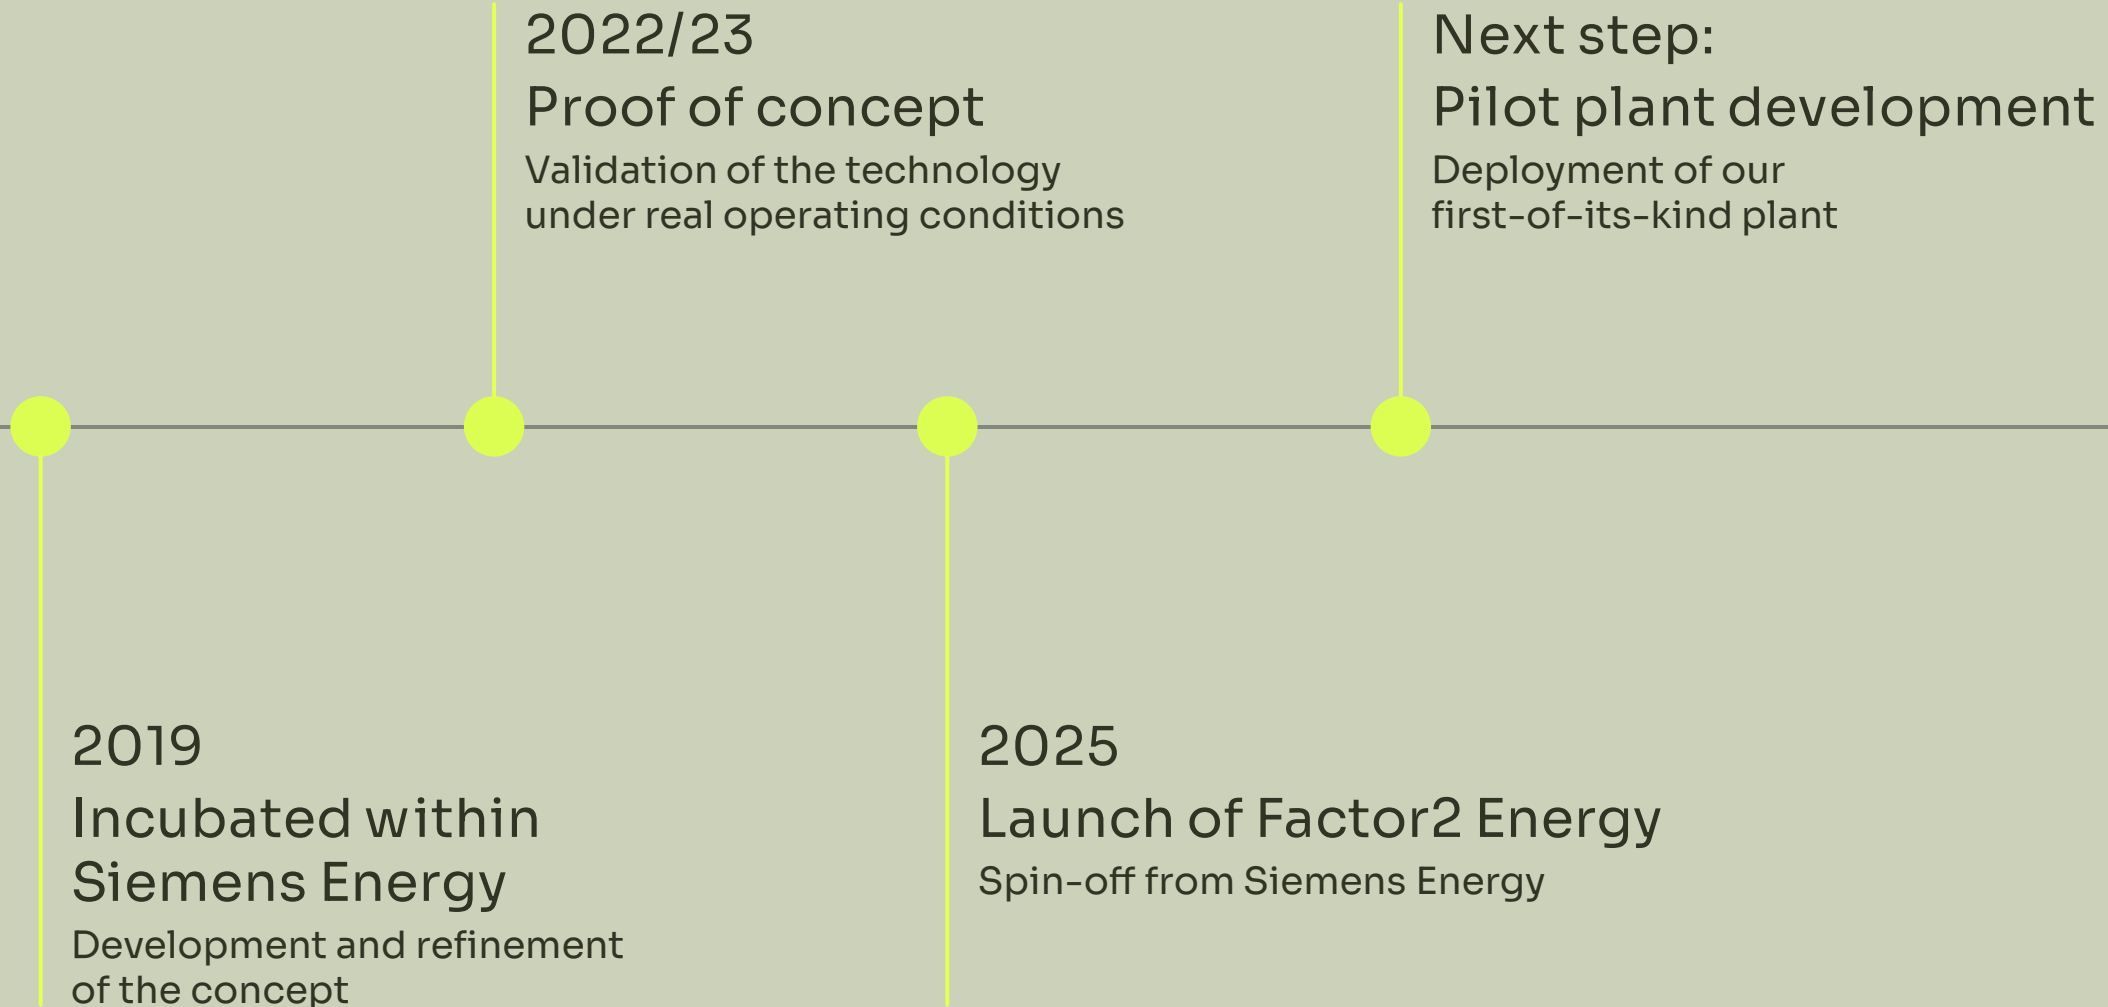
2019
Incubated within Siemens Energy
Development and refinement of the concept

2022/23
Proof of concept
Validation of the technology under real operating conditions

2025
Launch of Factor2 Energy
Spin-off from Siemens Energy

Next step:
Pilot plant development
Deployment of our first-of-its-kind plant